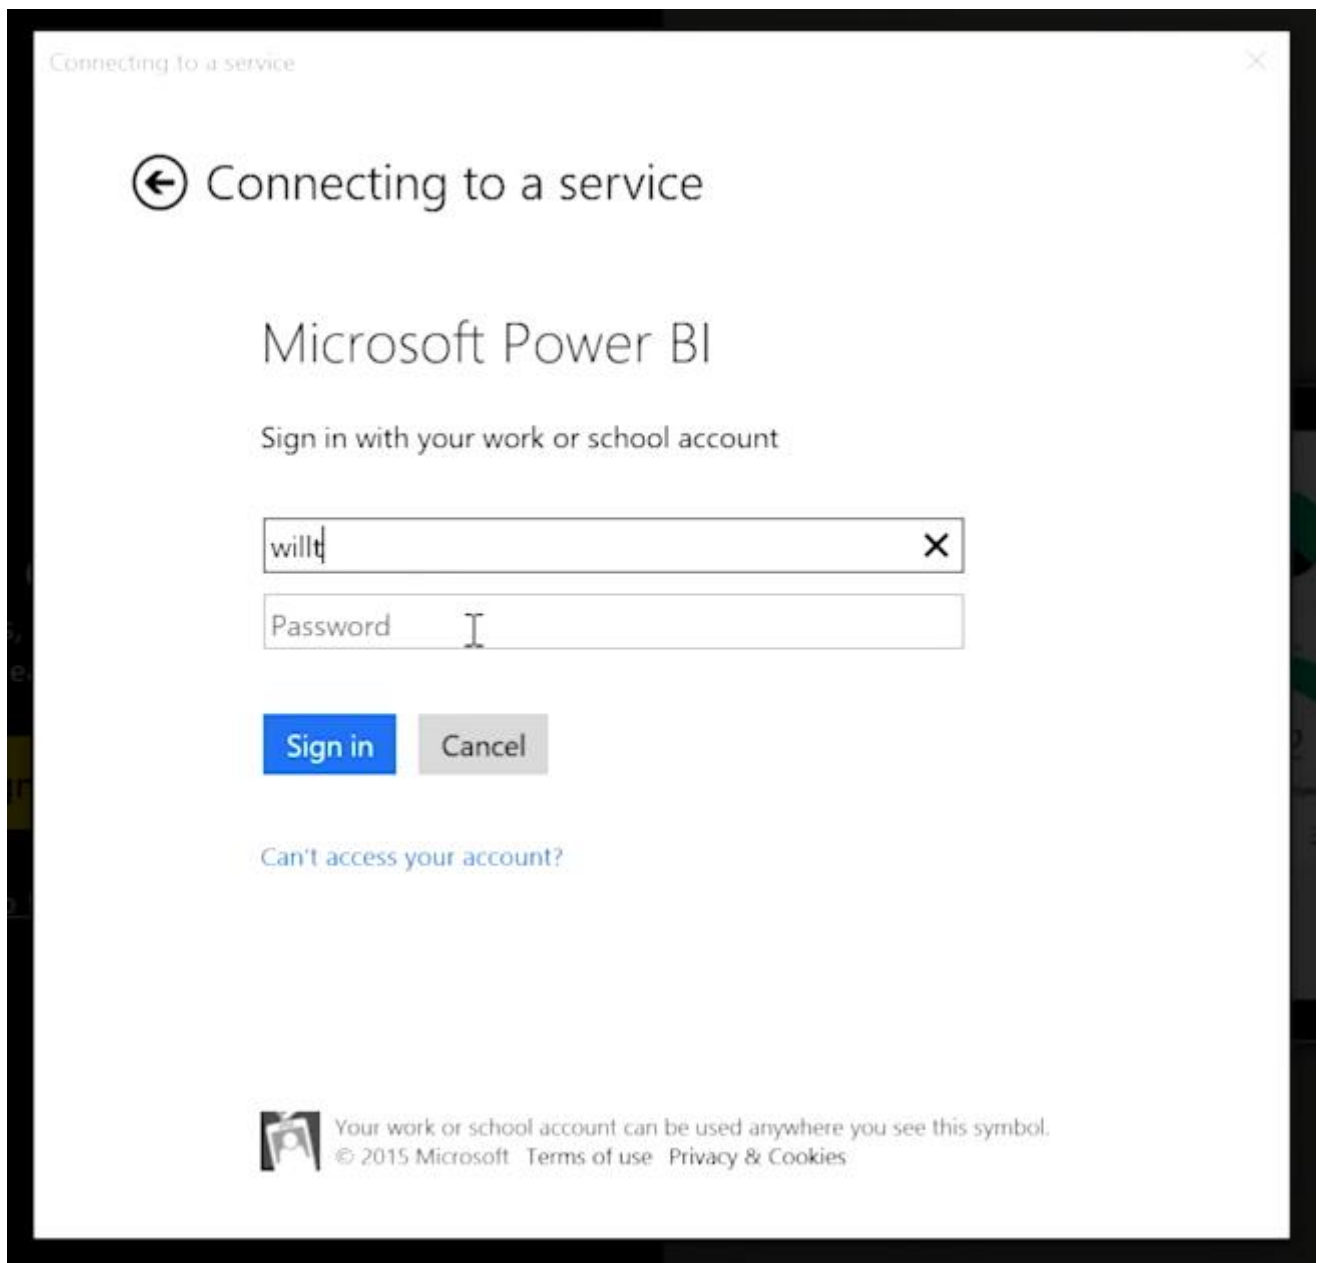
Connecting to a service

Connecting to a service

Microsoft Power BI

Sign in with your work or school account

willt

Password

Sign in

Cancel

Can't access your account?

Your work or school account can be used anywhere you see this symbol.
© 2015 Microsoft Terms of use Privacy & Cookies